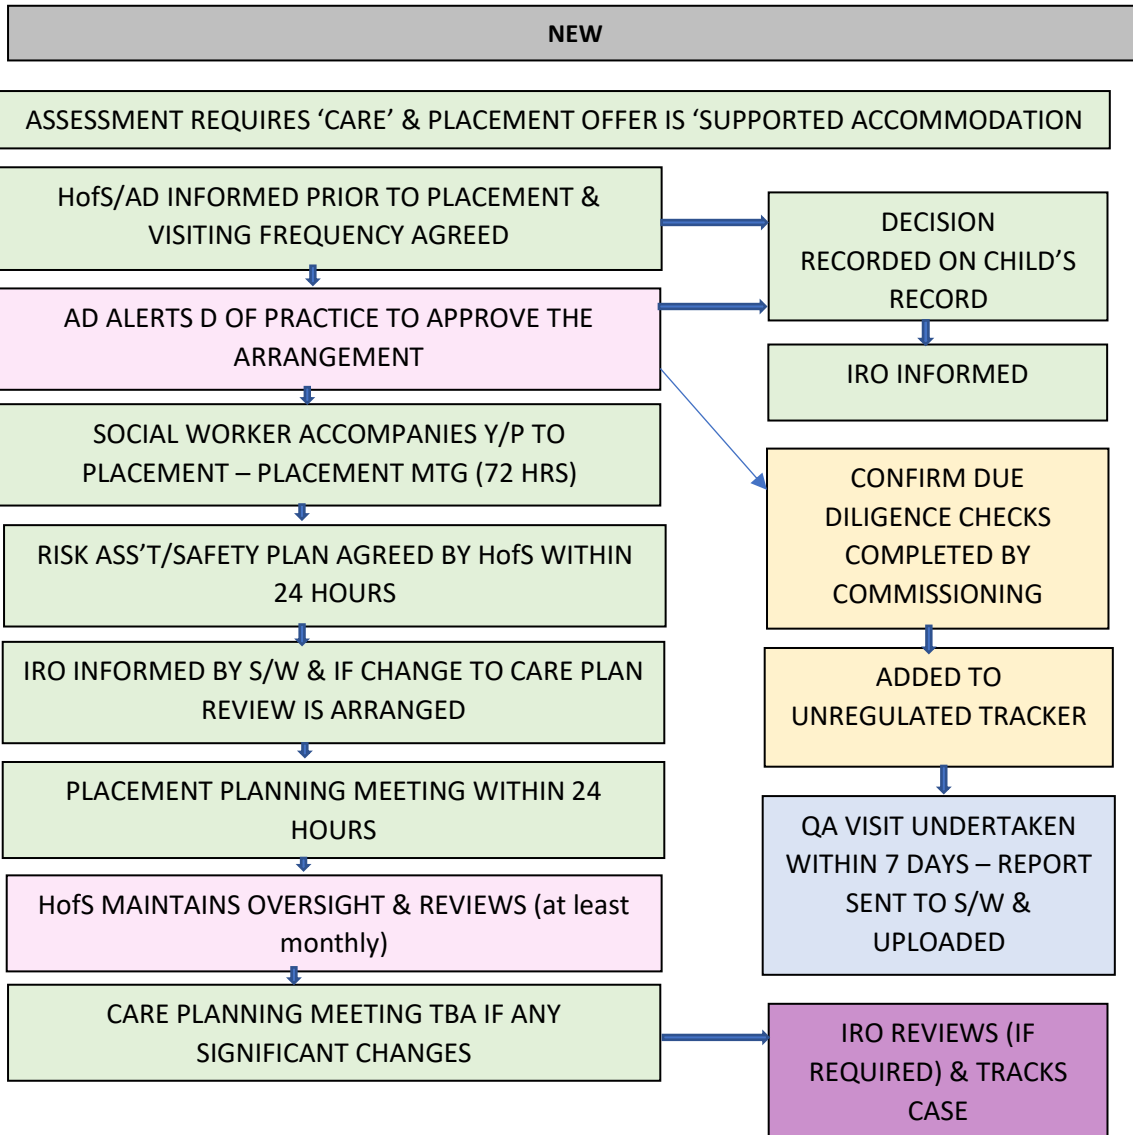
NEW

ASSESSMENT REQUIRES 'CARE' & PLACEMENT OFFER IS 'SUPPORTED ACCOMMODATION

HofS/AD INFORMED PRIOR TO PLACEMENT & VISITING FREQUENCY AGREED

AD ALERTS D OF PRACTICE TO APPROVE THE ARRANGEMENT

SOCIAL WORKER ACCOMPANIES Y/P TO PLACEMENT – PLACEMENT MTG (72 HRS)

RISK ASS'T/SAFETY PLAN AGREED BY HofS WITHIN 24 HOURS

IRO INFORMED BY S/W & IF CHANGE TO CARE PLAN REVIEW IS ARRANGED

PLACEMENT PLANNING MEETING WITHIN 24 HOURS

HofS MAINTAINS OVERSIGHT & REVIEWS (at least monthly)

CARE PLANNING MEETING TBA IF ANY SIGNIFICANT CHANGES

DECISION RECORDED ON CHILD'S RECORD

IRO INFORMED

CONFIRM DUE DILIGENCE CHECKS COMPLETED BY COMMISSIONING

ADDED TO UNREGULATED TRACKER

QA VISIT UNDERTAKEN WITHIN 7 DAYS – REPORT SENT TO S/W & UPLOADED

IRO REVIEWS (IF REQUIRED) & TRACKS CASE